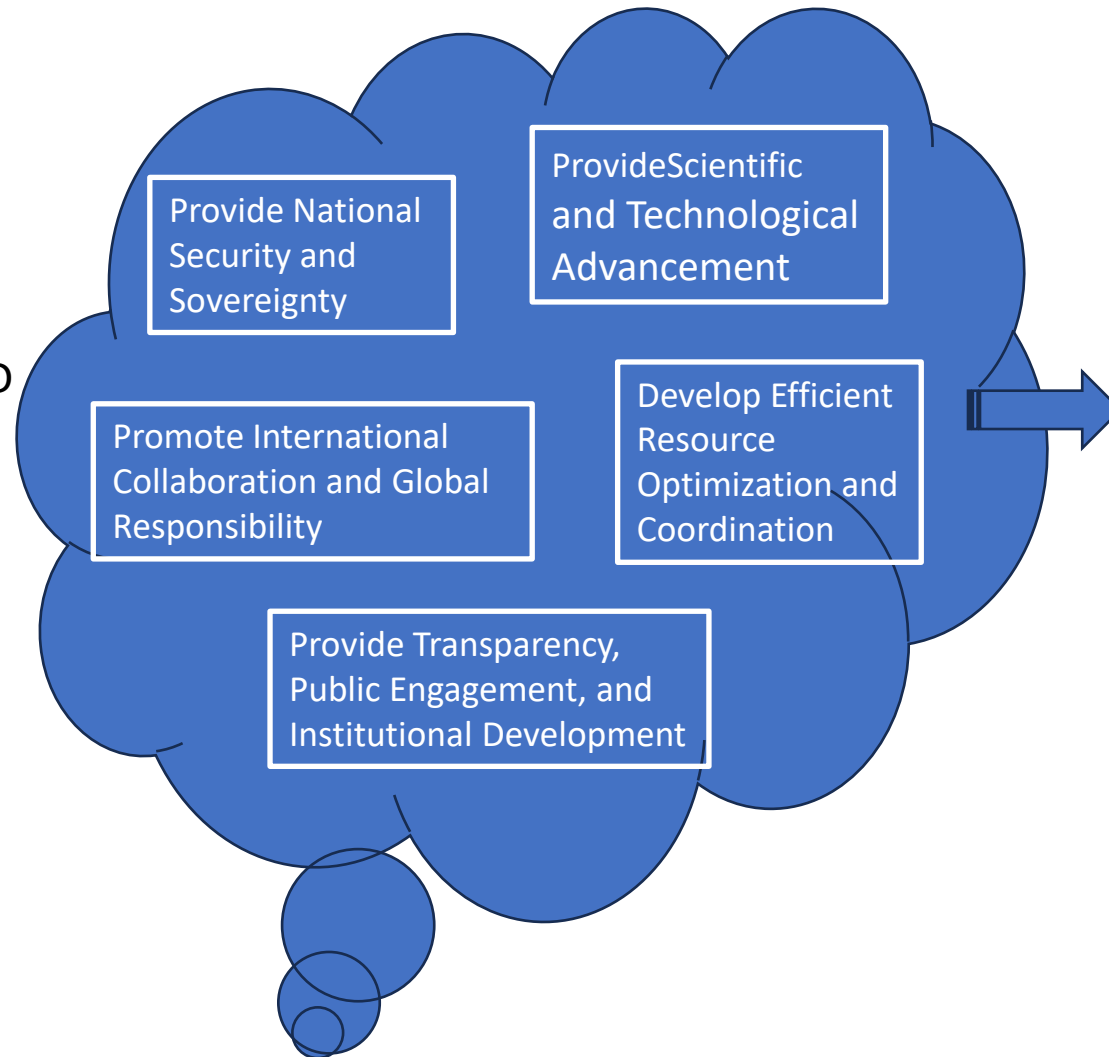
o

Provide National Security and Sovereignty

ProvideScientific and Technological Advancement

Promote International Collaboration and Global Responsibility

Develop Efficient Resource Optimization and Coordination

Provide Transparency, Public Engagement, and Institutional Development